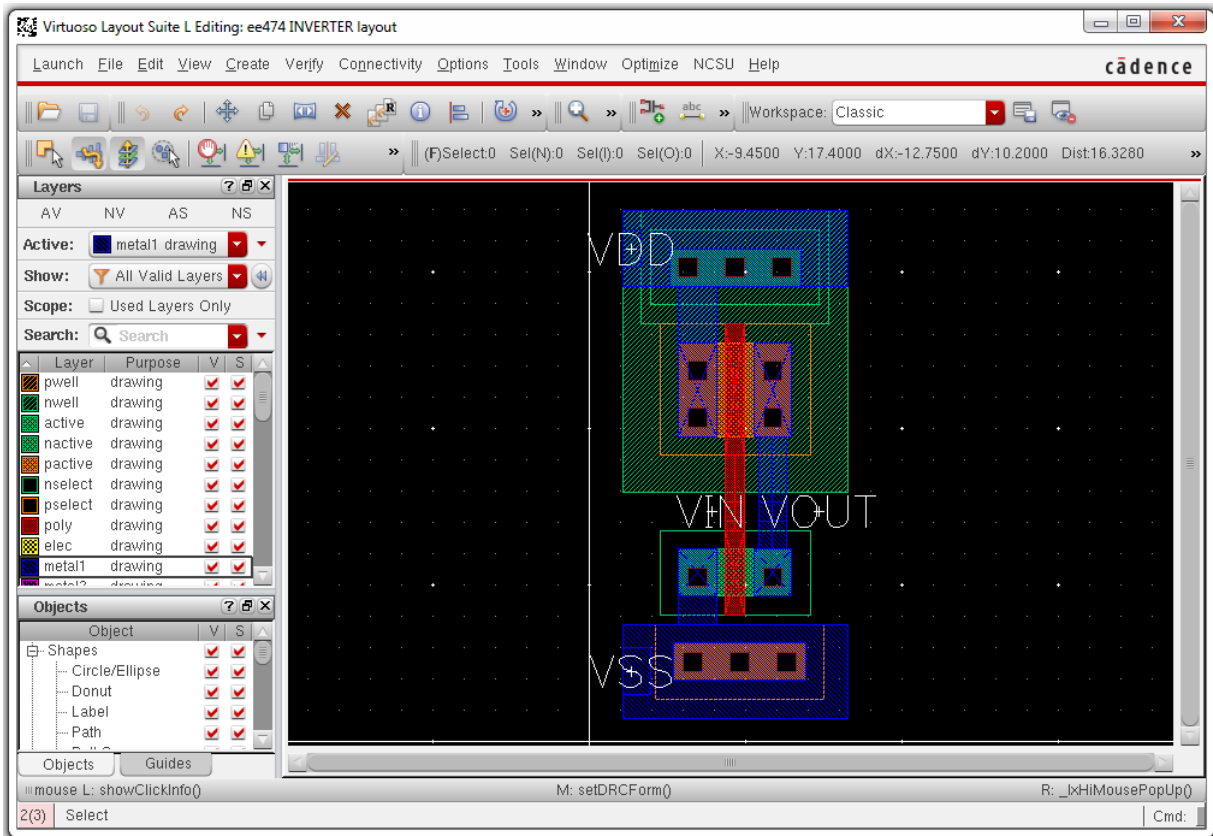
Virtuoso Layout Suite L Editing: ee474 INVERTER layout

Launch File Edit View Create Verify Connectivity Options Tools Window Optimize NCSU Help

cādence

Workspace: Classic

(F)Select:0 Sel(N):0 Sel(I):0 Sel(O):0 X:-9.4500 Y:17.4000 dX:-12.7500 dY:10.2000 Dist:16.3280

Layers

AV NV AS NS

Active: metal1 drawing

Show: All Valid Layers

Scope: Used Layers Only

Search: Search

| Layer | Purpose | V | S |
|---|---|---|---|
| pwell | drawing | | |
| nwell | drawing | | |
| active | drawing | | |
| nactive | drawing | | |
| pactive | drawing | | |
| nselect | drawing | | |
| pselect | drawing | | |
| poly | drawing | | |
| elec | drawing | | |
| metal1 | drawing | | |

Objects

| Object | V | S |
|---|---|---|
| Shapes | | |
| Circle/Ellipse | | |
| Donut | | |
| Label | | |
| Path | | |

Objects Guides

VDD

VIN VOUT

VSS

mouse L: showClickInfo()
M: setDRCForm()
R: _lxHiMousePopUp()

2(3) Select

Cmd: